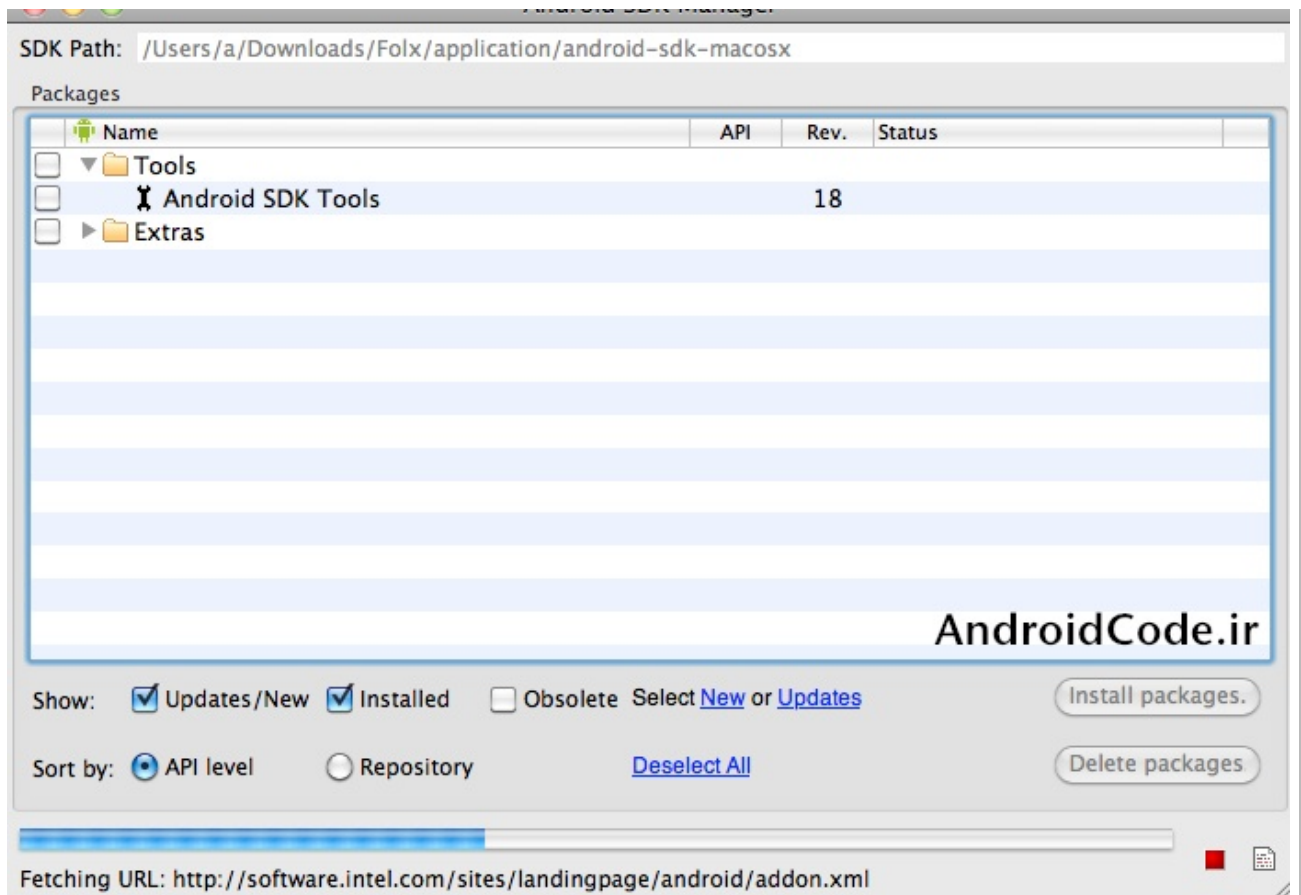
Android SDK Manager

SDK Path: /Users/a/Downloads/Folx/application/android-sdk-macosx

Packages

| Name | API | Rev. | Status |
|---|---|---|---|
| Tools | | | |
| Android SDK Tools | | 18 | |
| Extras | | | |

AndroidCode.ir

Show: Updates/New Installed Obsolete Select New or Updates Install packages.

Sort by: API level Repository Deselect All Delete packages

Fetching URL: http://software.intel.com/sites/landingpage/android/addon.xml